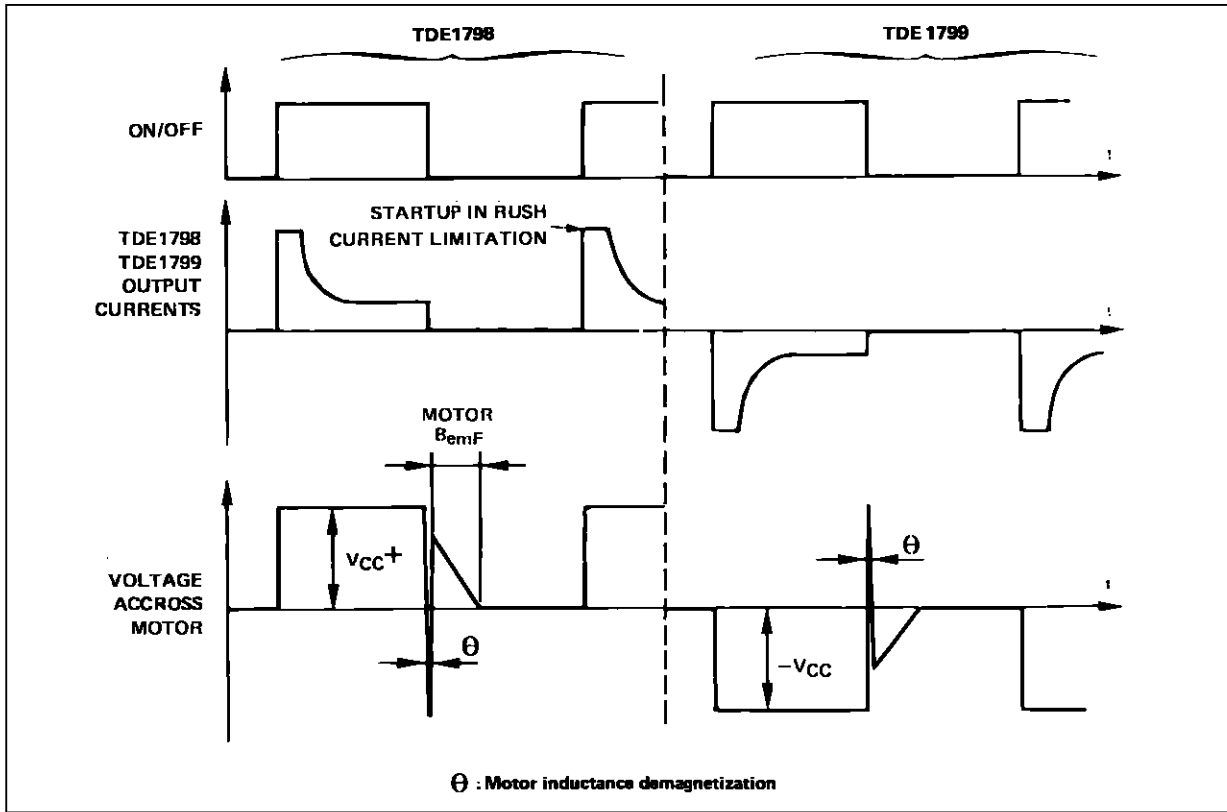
TDE1798

TDE 1799

ON/OFF

t

TDE1798
TDE1799
OUTPUT
CURRENTS

STARTUP IN RUSH
CURRENT LIMITATION

t

MOTOR
$B_{emF}$

VOLTAGE
ACCROSS
MOTOR

$V_{CC}+$

$\theta$

t

$\theta$

$-V_{CC}$

$\theta$ : Motor inductance demagnetization